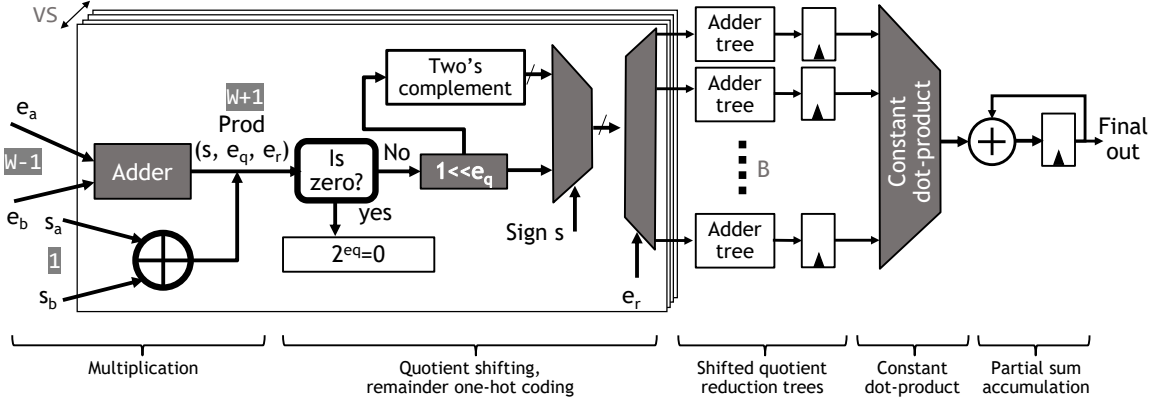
VS

$e_a$

W-1

$e_b$

$s_a$

1

$s_b$

Adder

W+1

Prod

(s, $e_q$, $e_r$)

Is zero?

yes

$2^{eq}$=0

No

Two's complement

1<<$e_q$

Sign s

$e_r$

Adder tree

Adder tree

B

Adder tree

Constant dot-product

Final out

Multiplication

Quotient shifting, remainder one-hot coding

Shifted quotient reduction trees

Constant dot-product

Partial sum accumulation